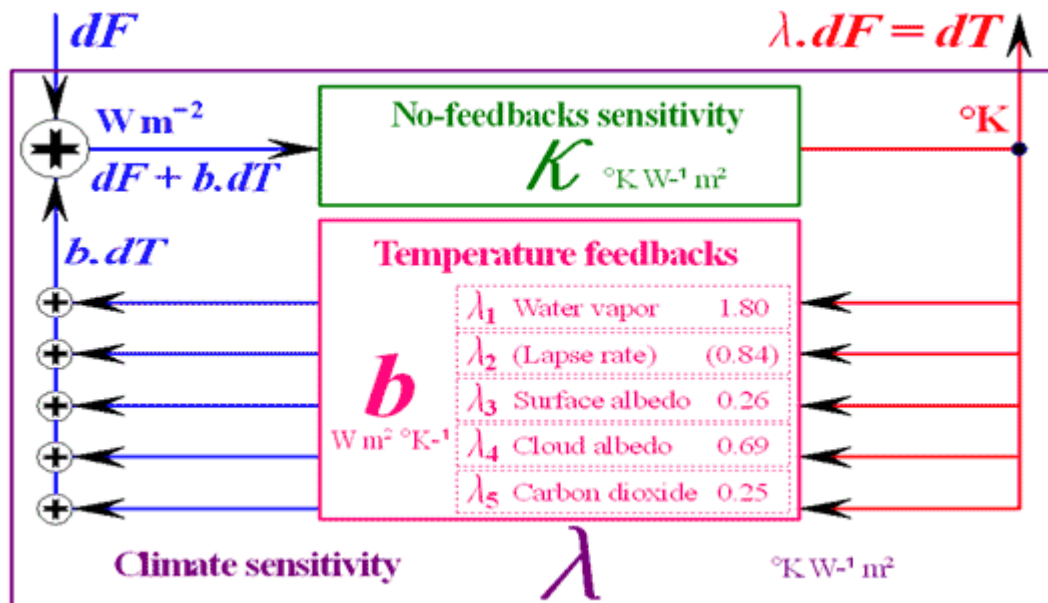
$dF$

$\lambda . dF = dT$

W m$^{-2}$

$dF + b.dT$

No-feedbacks sensitivity

$\kappa$ °K W$^{-1}$ m$^{2}$

°K

$b.dT$

Temperature feedbacks

$b$

W m$^{2}$ °K$^{-1}$

| | | |
|---|---|---|
| $\lambda_1$ | Water vapor | 1.80 |
| $\lambda_2$ | (Lapse rate) | (0.84) |
| $\lambda_3$ | Surface albedo | 0.26 |
| $\lambda_4$ | Cloud albedo | 0.69 |
| $\lambda_5$ | Carbon dioxide | 0.25 |

Climate sensitivity

$\lambda$

°K W$^{-1}$ m$^{2}$